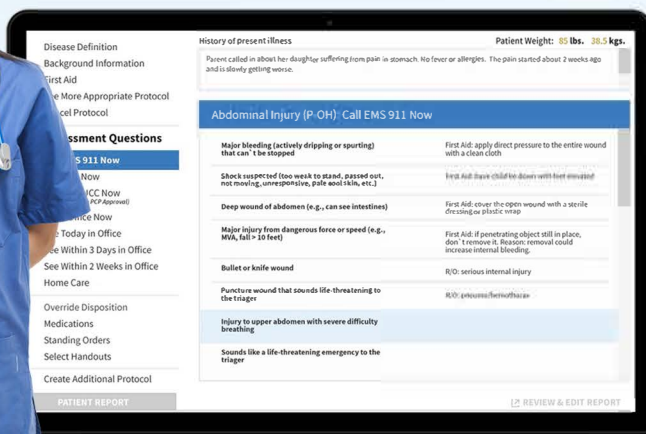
Disease Definition
Background Information
First Aid
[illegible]e More Appropriate Protocol
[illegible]cel Protocol
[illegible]ssment Questions
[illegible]S 911 Now
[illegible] Now
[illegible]UCC Now
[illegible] PCP Approval)
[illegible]ffice Now
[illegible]e Today in Office
See Within 3 Days in Office
See Within 2 Weeks in Office
Home Care
Override Disposition
Medications
Standing Orders
Select Handouts
Create Additional Protocol
PATIENT REPORT

History of present illness
Patient Weight: 85 lbs. 38.5 kgs.
Parent called in about her daughter suffering from pain in stomach. No fever or allergies. The pain started about 2 weeks ago and is slowly getting worse.

Abdominal Injury (P-OH) Call EMS 911 Now

| | |
|---|---|
| Major bleeding (actively dripping or spurting) that can't be stopped | First Aid: apply direct pressure to the entire wound with a clean cloth |
| Shock suspected (too weak to stand, passed out, not moving, unresponsive, pale cool skin, etc.) | First Aid: have child lie down with feet elevated |
| Deep wound of abdomen (e.g., can see intestines) | First Aid: cover the open wound with a sterile dressing or plastic wrap |
| Major injury from dangerous force or speed (e.g., MVA, fall > 10 feet) | First Aid: if penetrating object still in place, don't remove it. Reason: removal could increase internal bleeding. |
| Bullet or knife wound | R/O: serious internal injury |
| Puncture wound that sounds life-threatening to the triager | R/O: pneumothorax |
| Injury to upper abdomen with severe difficulty breathing | |
| Sounds like a life-threatening emergency to the triager | |

REVIEW & EDIT REPORT